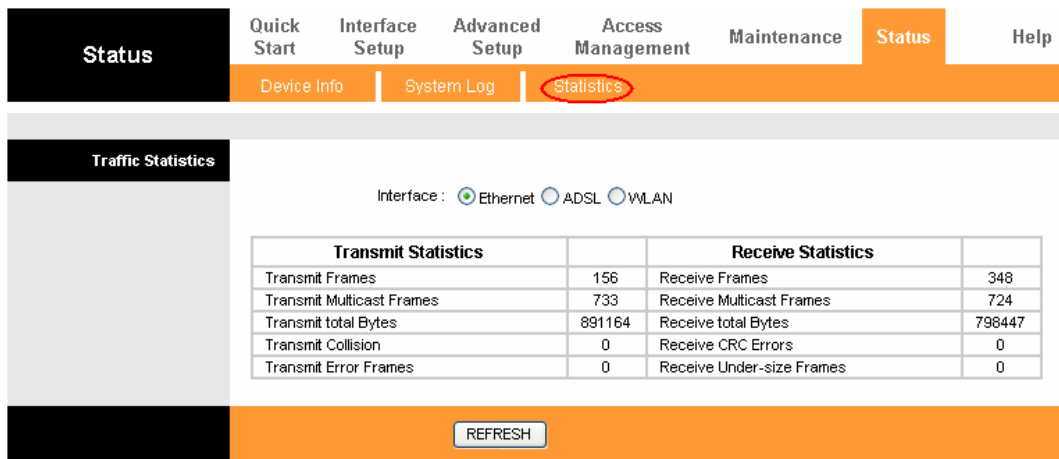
Status

Quick Start | Interface Setup | Advanced Setup | Access Management | Maintenance | Status | Help

Device Info | System Log | Statistics

Traffic Statistics

Interface : Ethernet ADSL WLAN

| Transmit Statistics | | Receive Statistics | |
|---|---|---|---|
| Transmit Frames | 156 | Receive Frames | 348 |
| Transmit Multicast Frames | 733 | Receive Multicast Frames | 724 |
| Transmit total Bytes | 891164 | Receive total Bytes | 798447 |
| Transmit Collision | 0 | Receive CRC Errors | 0 |
| Transmit Error Frames | 0 | Receive Under-size Frames | 0 |

REFRESH